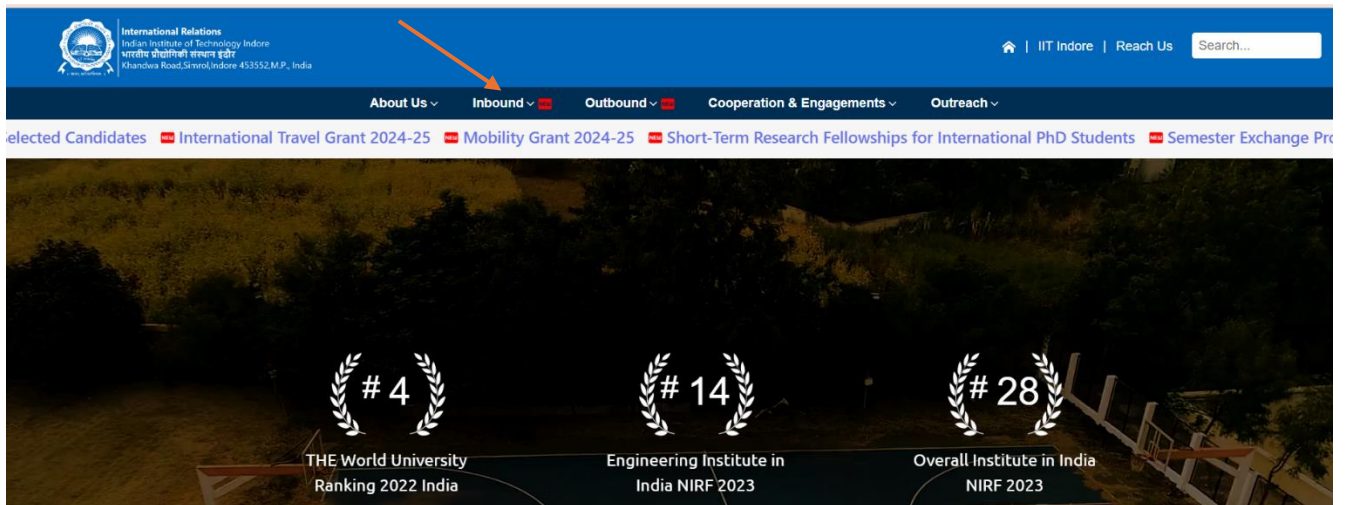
International Relations
Indian Institute of Technology Indore
भारतीय प्रौद्योगिकी संस्थान इंदौर
Khandwa Road,Simrol,Indore 453552,M.P., India

| IIT Indore | Reach Us
Search...

About Us Inbound NEW Outbound NEW Cooperation & Engagements Outreach

elected Candidates NEW International Travel Grant 2024-25 NEW Mobility Grant 2024-25 NEW Short-Term Research Fellowships for International PhD Students NEW Semester Exchange Pro

# 4
THE World University Ranking 2022 India

# 14
Engineering Institute in India NIRF 2023

# 28
Overall Institute in India NIRF 2023